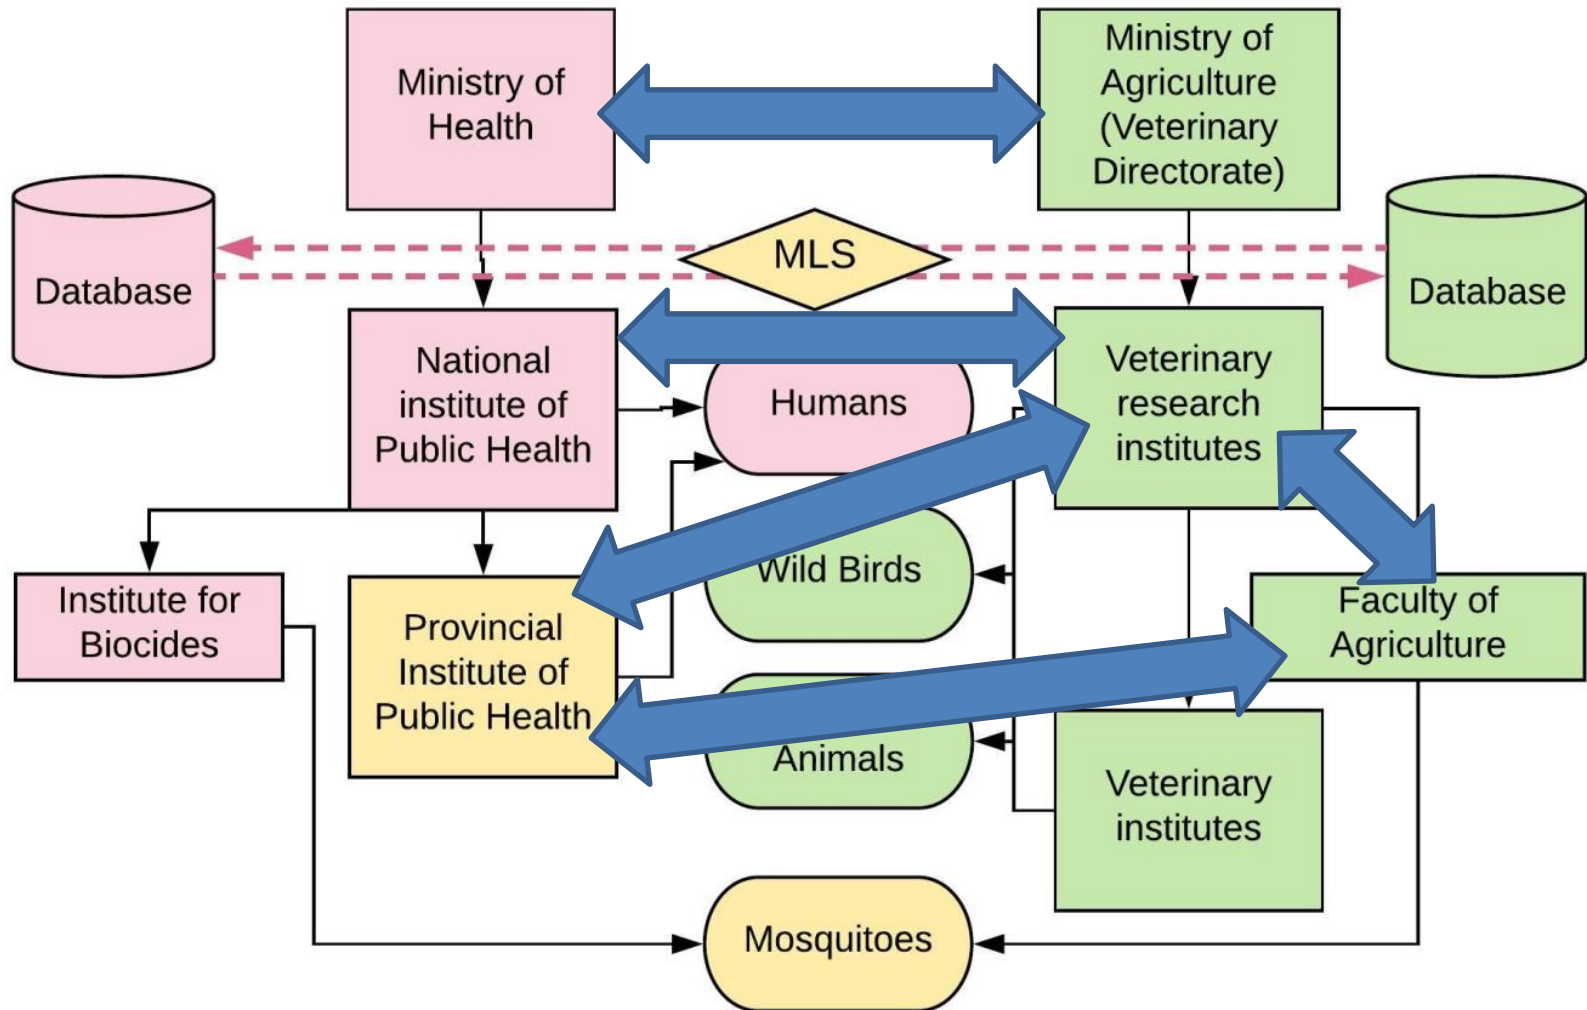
Ministry of Health

Ministry of Agriculture (Veterinary Directorate)

Database

MLS

Database

National institute of Public Health

Humans

Veterinary research institutes

Wild Birds

Institute for Biocides

Provincial Institute of Public Health

Faculty of Agriculture

Animals

Veterinary institutes

Mosquitoes